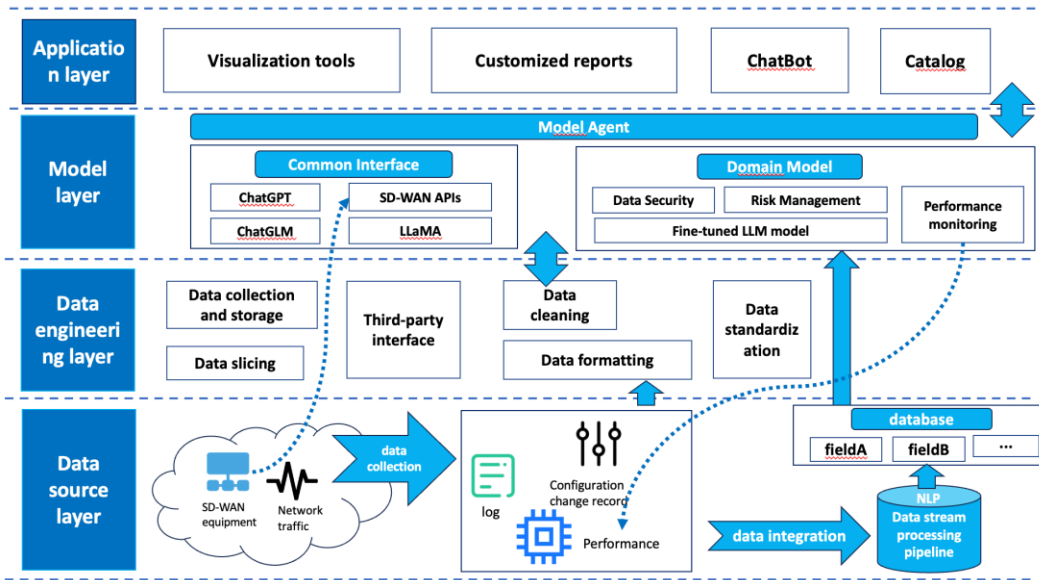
Application layer

Visualization tools

Customized reports

ChatBot

Catalog

Model layer

Model Agent

Common Interface

ChatGPT

SD-WAN APIs

ChatGLM

LLaMA

Domain Model

Data Security

Risk Management

Fine-tuned LLM model

Performance monitoring

Data engineering layer

Data collection and storage

Data slicing

Third-party interface

Data cleaning

Data formatting

Data standardization

Data source layer

SD-WAN equipment

Network traffic

data collection

log

Configuration change record

Performance

database

fieldA

fieldB

...

data integration

NLP

Data stream processing pipeline